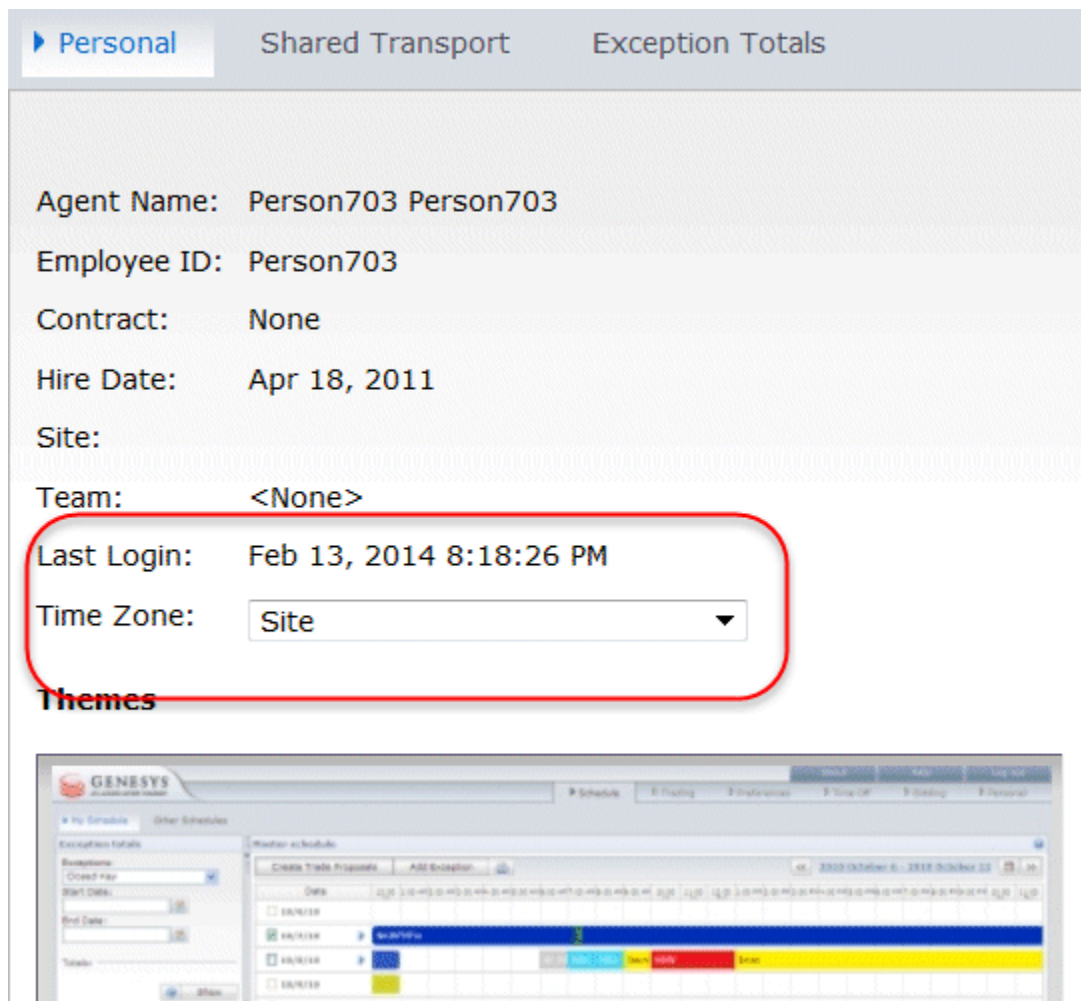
Personal
Shared Transport
Exception Totals

Agent Name: Person703 Person703

Employee ID: Person703

Contract: None

Hire Date: Apr 18, 2011

Site:

Team: <None>

Last Login: Feb 13, 2014 8:18:26 PM

Time Zone: Site

Themes

GENESYS

Schedule

My Schedule Other Schedules

Exception totals

Master schedule

Create Trade Proposals Add Exception

Exceptions:

Start Date:

End Date:

Totals:

Date

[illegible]